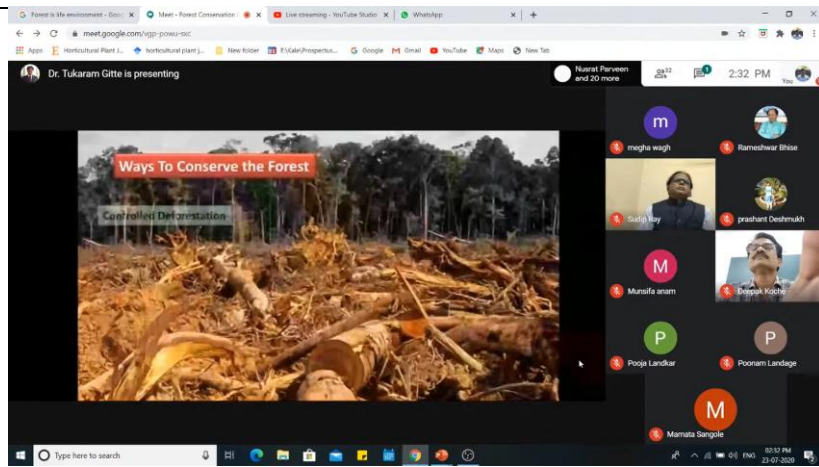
Forest is life environment - Goo
Meet - Forest Conservation
Live streaming - YouTube Studio
WhatsApp

meet.google.com/wgp-powu-sxc

Apps Horticultural Plant J... horticultural plant j... New folder E:\Kale\Prospectus... Google Gmail YouTube Maps New Tab

Dr. Tukaram Gitte is presenting

Nusrat Parveen and 20 more

32

2:32 PM

You

Ways To Conserve the Forest

Controlled Deforestation

m
megha wagh

Rameshwar Bhise

Surjit Roy

prashant Deshmukh

M
Munsifa anam

Deepak Koche

P
Pooja Landkar

P
Poonam Landage

M
Mamata Sangole

Type here to search

ENG 02:32 PM 23-07-2020